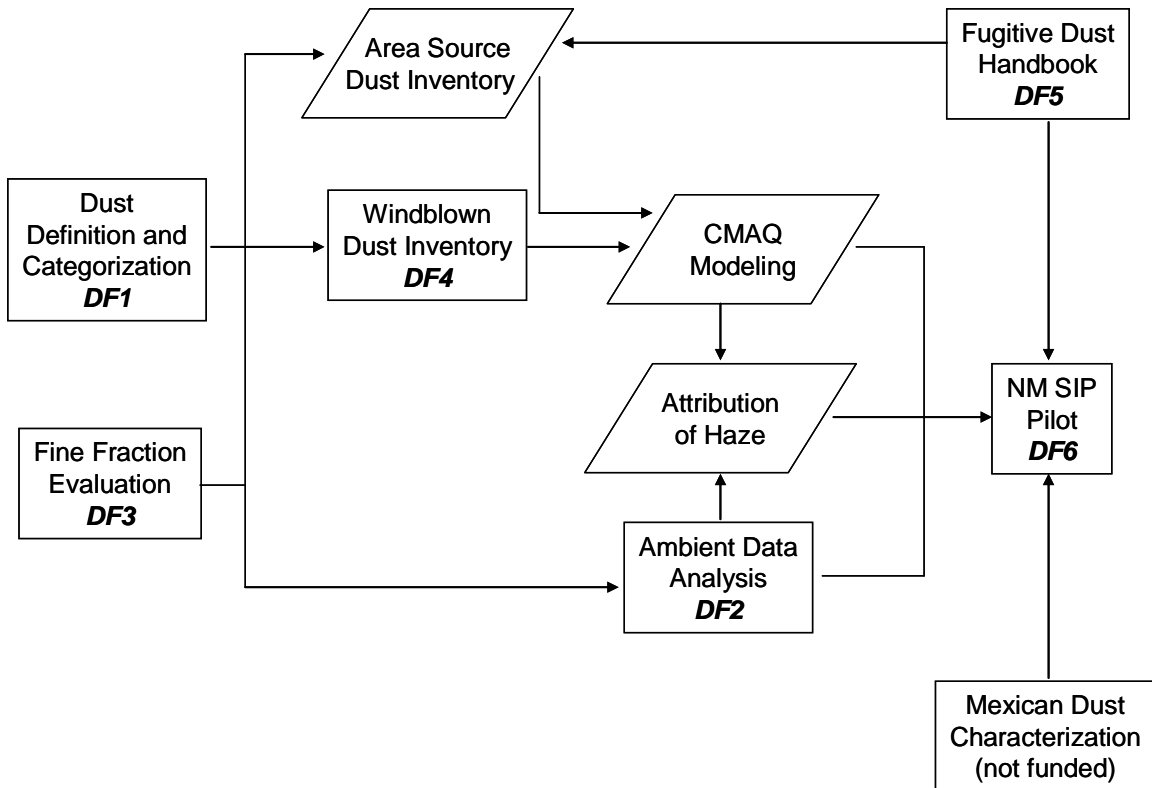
Area Source Dust Inventory

Fugitive Dust Handbook
***DF5***

Dust Definition and Categorization
***DF1***

Windblown Dust Inventory
***DF4***

CMAQ Modeling

Attribution of Haze

NM SIP Pilot
***DF6***

Fine Fraction Evaluation
***DF3***

Ambient Data Analysis
***DF2***

Mexican Dust Characterization (not funded)